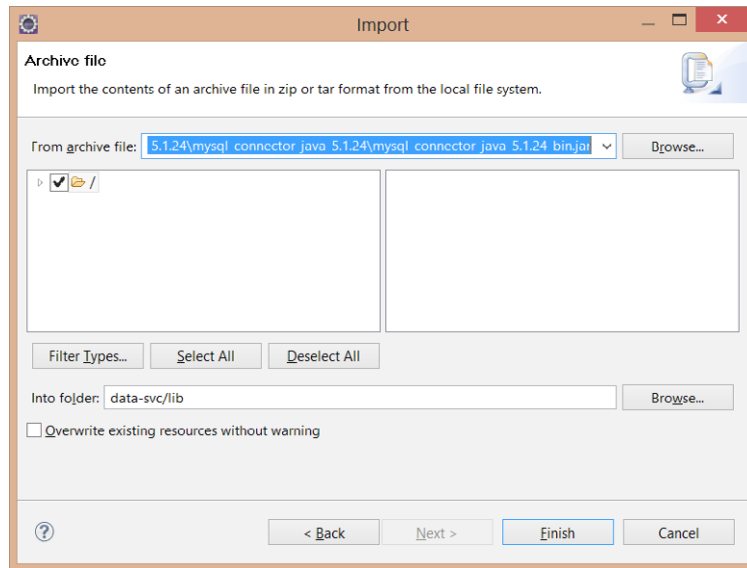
Import

Archive file

Import the contents of an archive file in zip or tar format from the local file system.

From archive file: 5.1.24\mysql connector java 5.1.24\mysql connector java 5.1.24 bin.jar

Browse...

/

Filter Types...

Select All

Deselect All

Into folder: data-svc/lib

Browse...

Overwrite existing resources without warning

?

< Back

Next >

Finish

Cancel